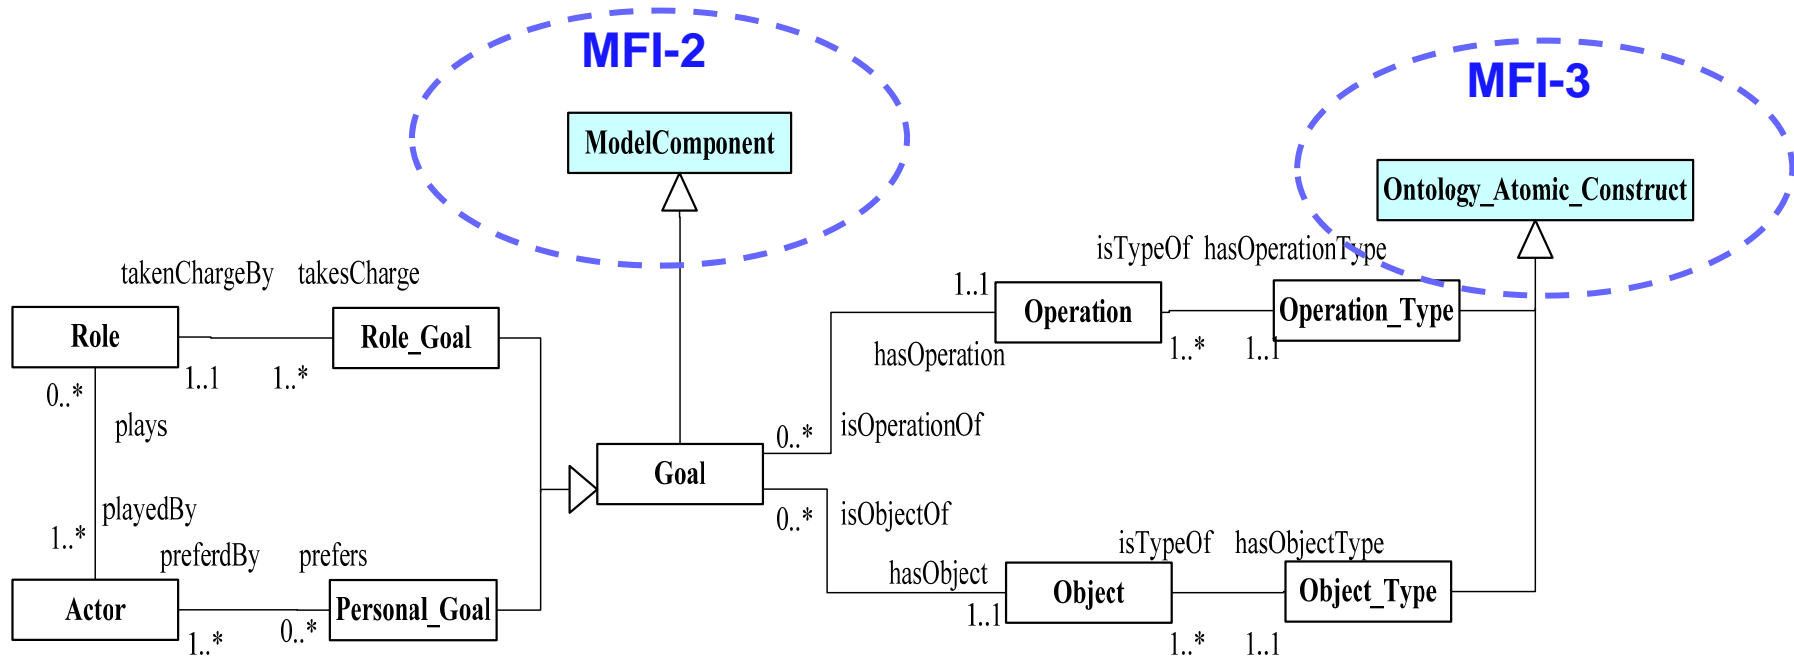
MFI-2

ModelComponent

MFI-3

Ontology_Atomic_Construct

isTypeOf hasOperationType

takenChargeBy takesCharge

1..1

Operation

Operation_Type

Role

Role_Goal

hasOperation

1..* 1..1

0..*

1..1 1..*

plays

0..* isOperationOf

Goal

playedBy

0..* isObjectOf

1..*

preferdBy prefers

isTypeOf hasObjectType

hasObject

Object

Object_Type

Actor

Personal_Goal

1..1

1..* 0..*

1..* 1..1